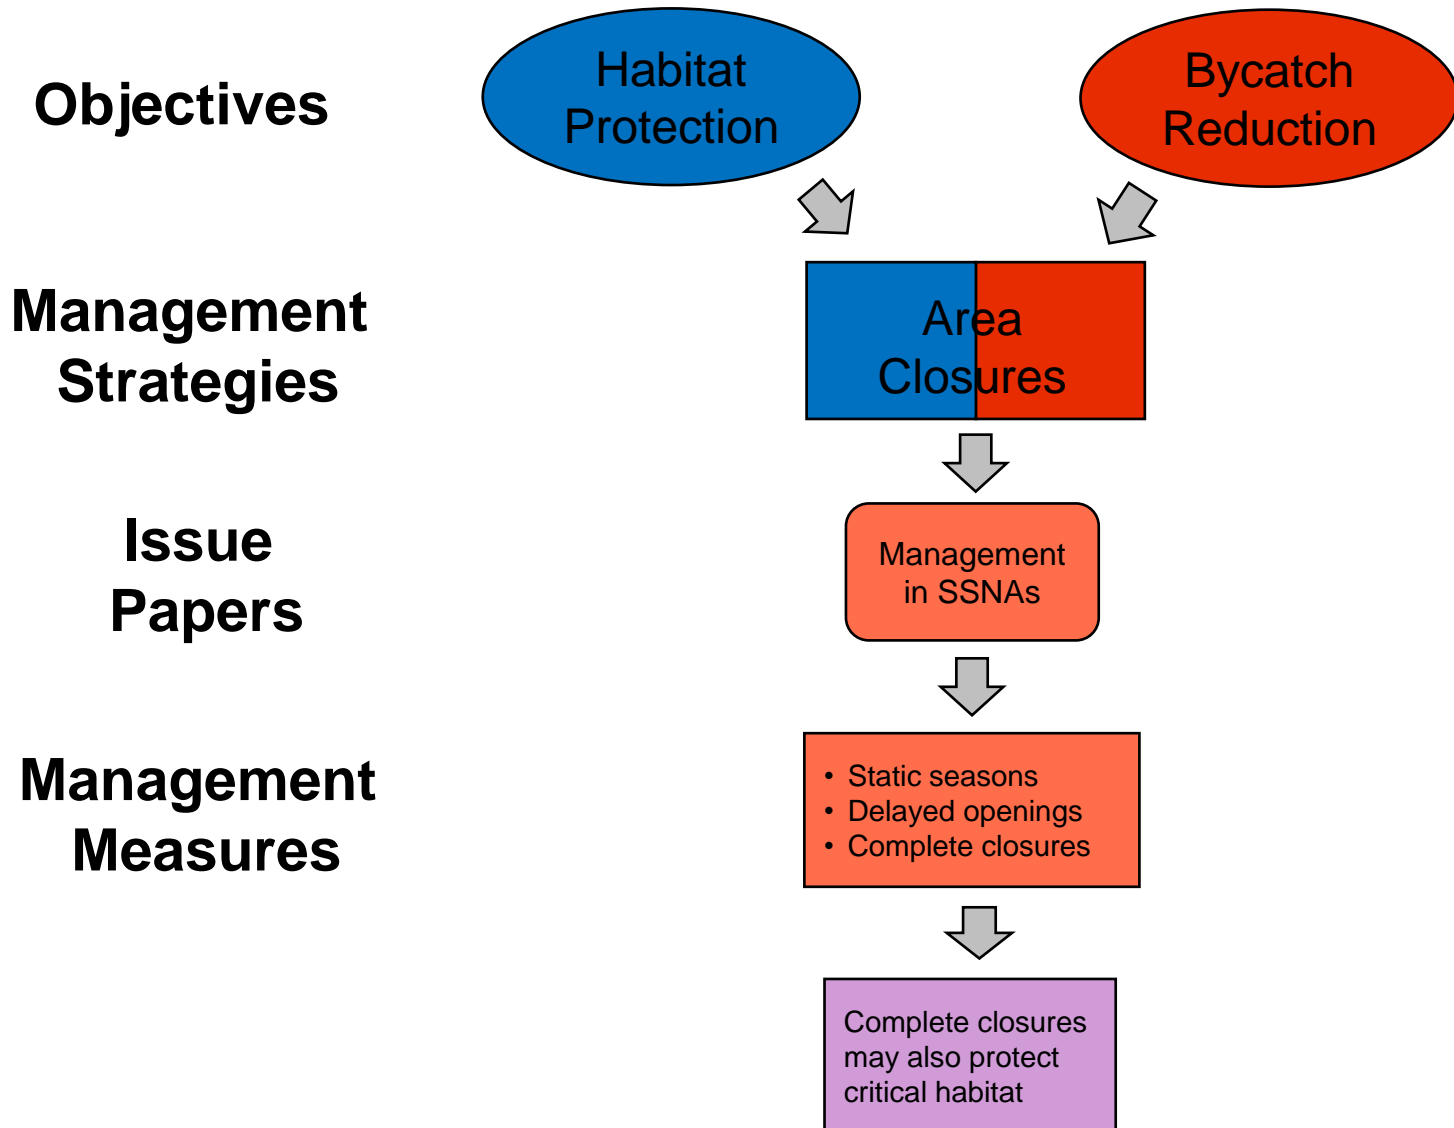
Objectives

Habitat Protection

Bycatch Reduction

Management Strategies

Area Closures

Issue Papers

Management in SSNAs

Management Measures

• Static seasons
• Delayed openings
• Complete closures

Complete closures may also protect critical habitat